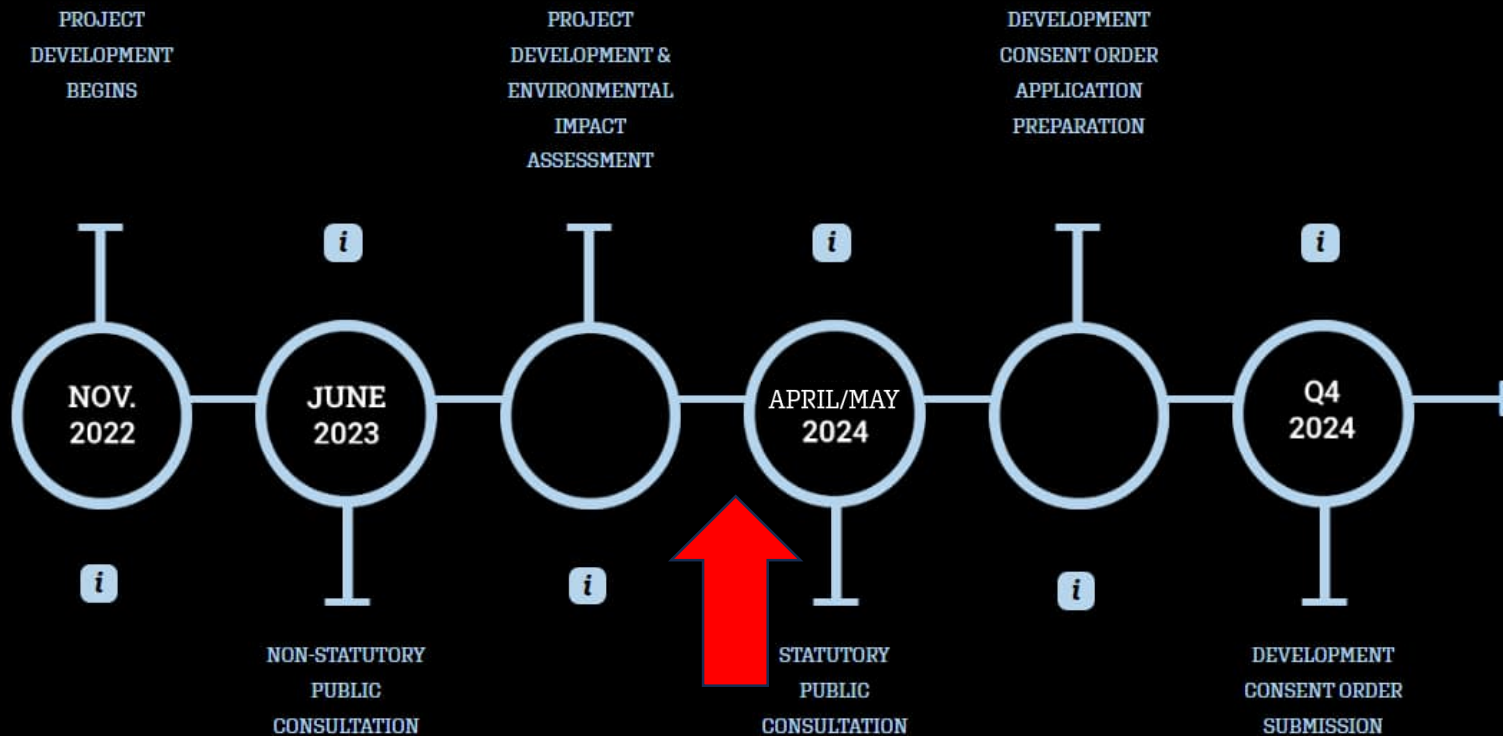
PROJECT DEVELOPMENT BEGINS

PROJECT DEVELOPMENT & ENVIRONMENTAL IMPACT ASSESSMENT

DEVELOPMENT CONSENT ORDER APPLICATION PREPARATION

i

i

i

NOV. 2022

JUNE 2023

APRIL/MAY 2024

Q4 2024

i

i

i

NON-STATUTORY PUBLIC CONSULTATION

STATUTORY PUBLIC CONSULTATION

DEVELOPMENT CONSENT ORDER SUBMISSION